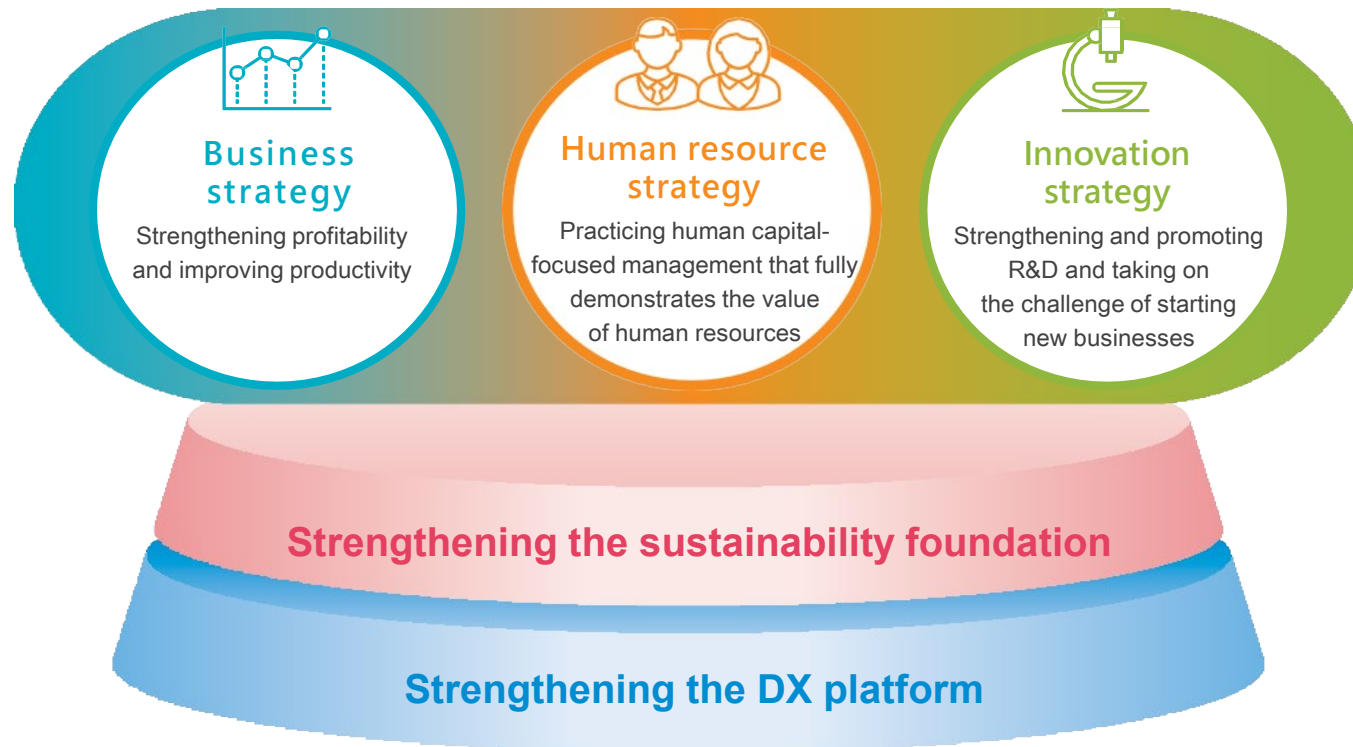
Business strategy

Strengthening profitability and improving productivity

Human resource strategy

Practicing human capital-focused management that fully demonstrates the value of human resources

Innovation strategy

Strengthening and promoting R&D and taking on the challenge of starting new businesses

Strengthening the sustainability foundation

Strengthening the DX platform